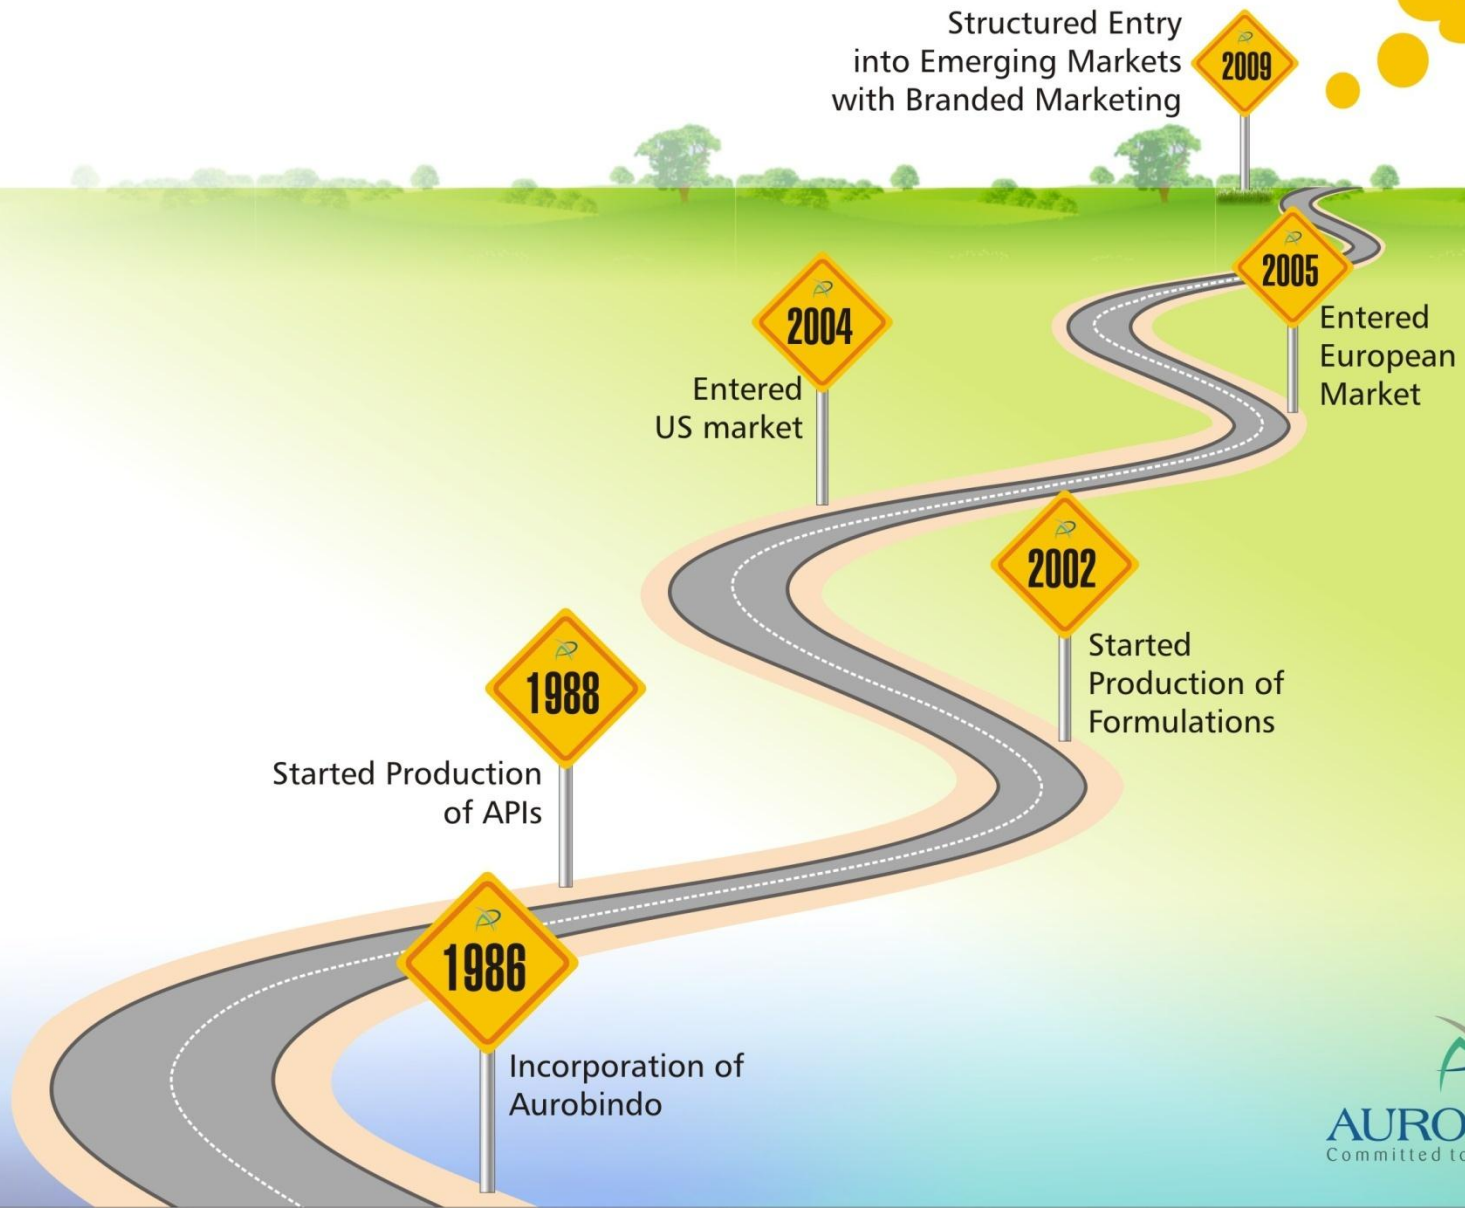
Structured Entry into Emerging Markets with Branded Marketing

2009

2005

Entered European Market

2004

Entered US market

2002

Started Production of Formulations

1988

Started Production of APIs

1986

Incorporation of Aurobindo

AURO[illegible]
Committed t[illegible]